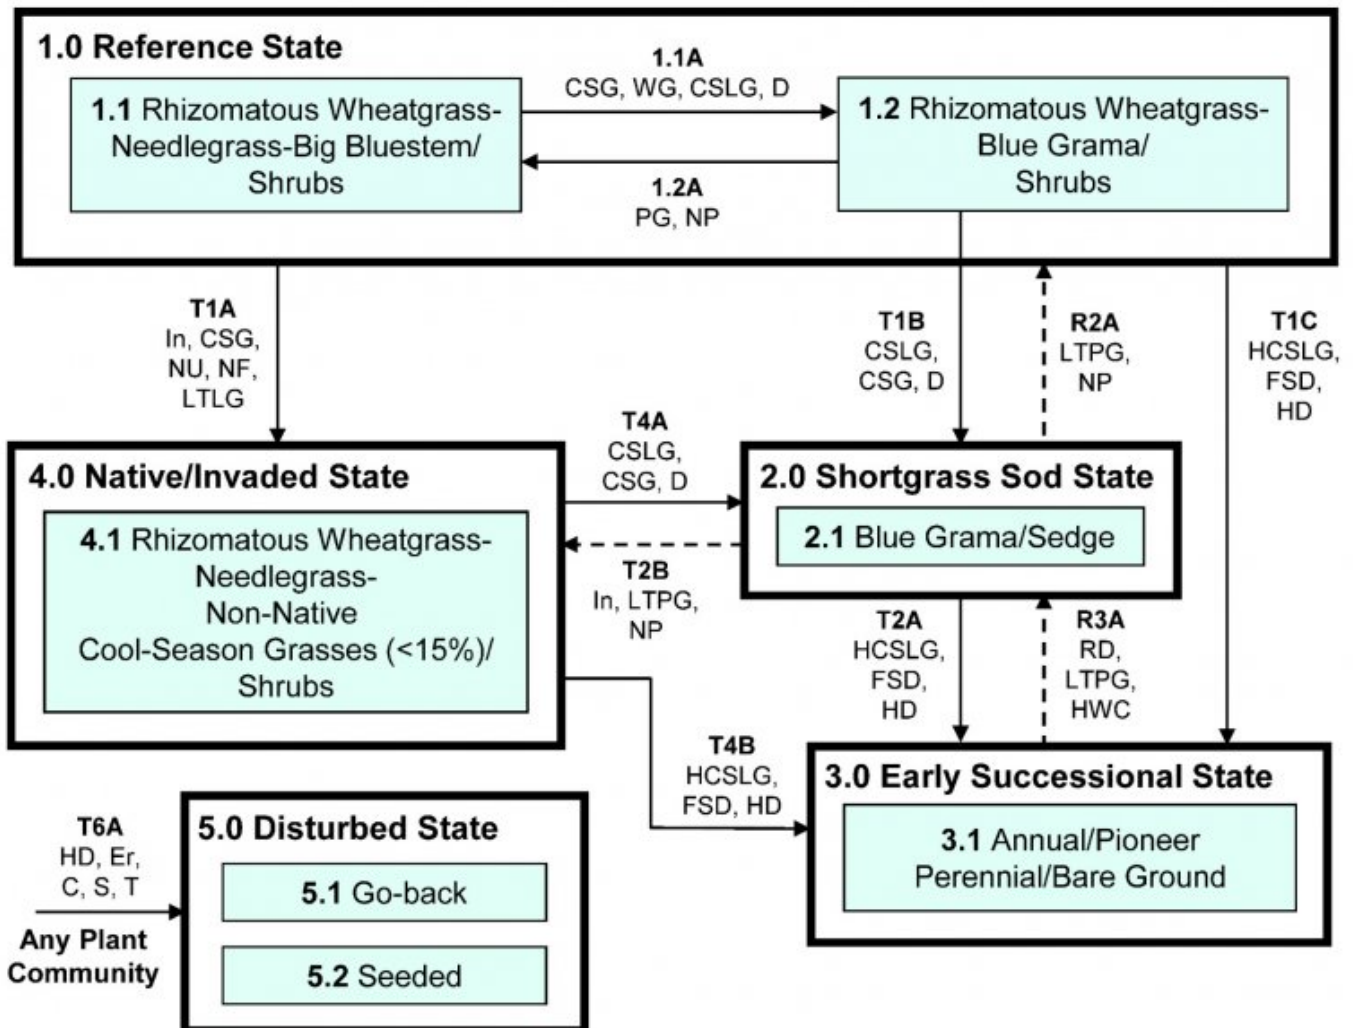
1.0 Reference State

1.1 Rhizomatous Wheatgrass-Needlegrass-Big Bluestem/Shrubs

1.1A
CSG, WG, CSLG, D

1.2 Rhizomatous Wheatgrass-Blue Grama/Shrubs

1.2A
PG, NP

T1A
In, CSG, NU, NF, LTLG

T1B
CSLG, CSG, D

R2A
LTPG, NP

T1C
HCSLG, FSD, HD

4.0 Native/Invaded State

4.1 Rhizomatous Wheatgrass-Needlegrass-Non-Native Cool-Season Grasses (<15%)/Shrubs

T4A
CSLG, CSG, D

T2B
In, LTPG, NP

2.0 Shortgrass Sod State

2.1 Blue Grama/Sedge

T2A
HCSLG, FSD, HD

R3A
RD, LTPG, HWC

T4B
HCSLG, FSD, HD

3.0 Early Successional State

3.1 Annual/Pioneer Perennial/Bare Ground

T6A
HD, Er, C, S, T

Any Plant Community

5.0 Disturbed State

5.1 Go-back

5.2 Seeded